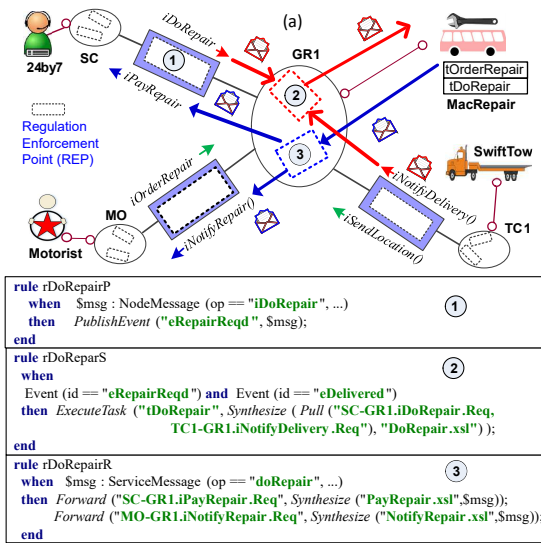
(a)

24by7

SC

iDoRepair

iPayRepair

1

GR1

2

3

tOrderRepair

tDoRepair

MacRepair

SwiftTow

Regulation Enforcement Point (REP)

iOrderRepair

iNotifyRepair()

iNotifyDelivery()

iSendLocation()

MO

Motorist

TC1

rule rDoRepairP
  when $msg : NodeMessage (op == "iDoRepair", ...)
  then PublishEvent ("eRepairReqd", $msg);
end

1

rule rDoReparS
  when
  Event (id == "eRepairReqd") and Event (id == "eDelivered")
  then ExecuteTask ("tDoRepair", Synthesize ( Pull ("SC-GR1.iDoRepair.Req, TC1-GR1.iNotifyDelivery.Req"), "DoRepair.xsl") );
end

2

rule rDoRepairR
  when $msg : ServiceMessage (op == "doRepair", ...)
  then Forward ("SC-GR1.iPayRepair.Req", Synthesize ("PayRepair.xsl",$msg));
  Forward ("MO-GR1.iNotifyRepair.Req", Synthesize ("NotifyRepair.xsl",$msg));
end

3